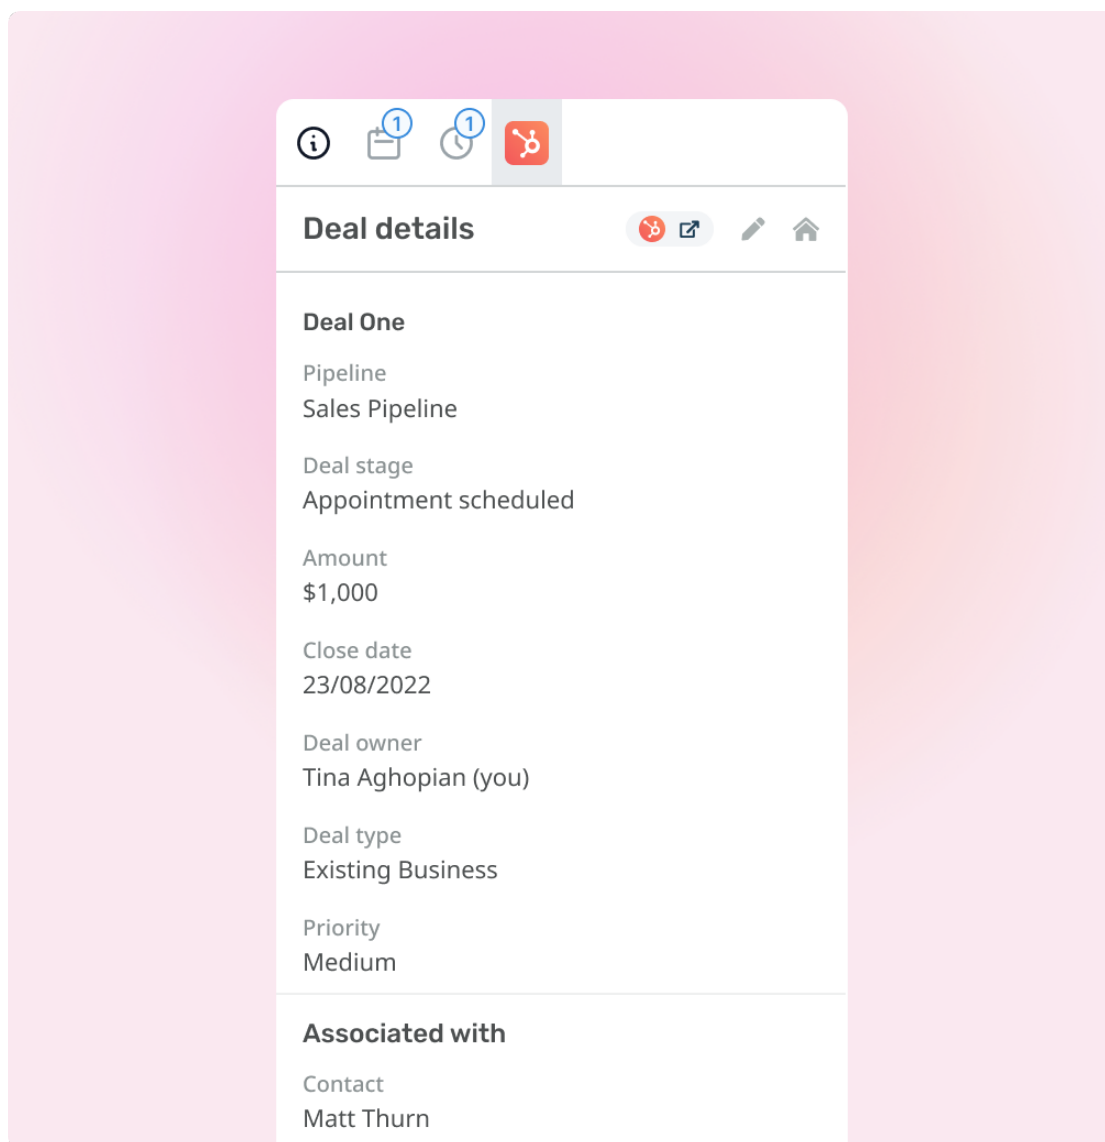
1 1

Deal details

Deal One

Pipeline
Sales Pipeline

Deal stage
Appointment scheduled

Amount
$1,000

Close date
23/08/2022

Deal owner
Tina Aghopian (you)

Deal type
Existing Business

Priority
Medium

Associated with

Contact
Matt Thurn